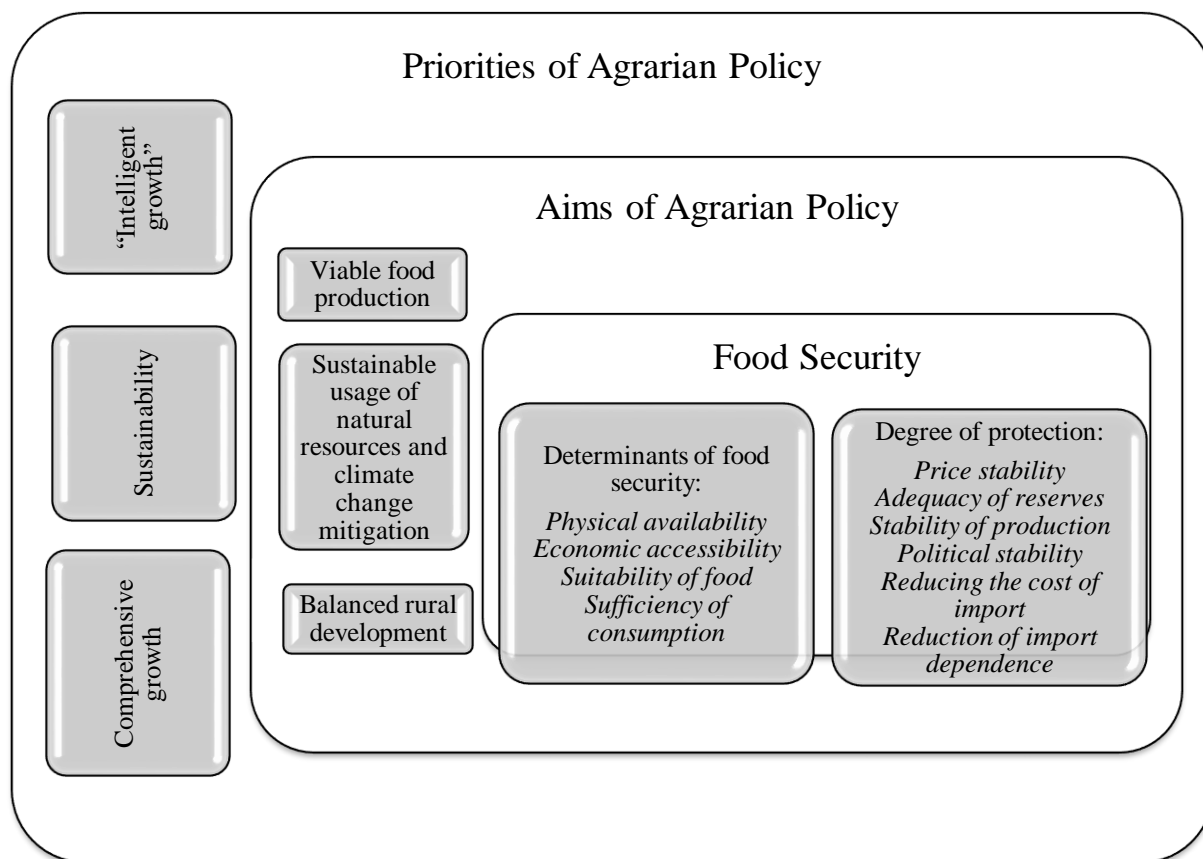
Priorities of Agrarian Policy

“Intelligent growth”

Sustainability

Comprehensive growth

Aims of Agrarian Policy

Viable food production

Sustainable usage of natural resources and climate change mitigation

Balanced rural development

Food Security

Determinants of food security:

*Physical availability*
*Economic accessibility*
*Suitability of food*
*Sufficiency of consumption*

Degree of protection:

*Price stability*
*Adequacy of reserves*
*Stability of production*
*Political stability*
*Reducing the cost of import*
*Reduction of import dependence*